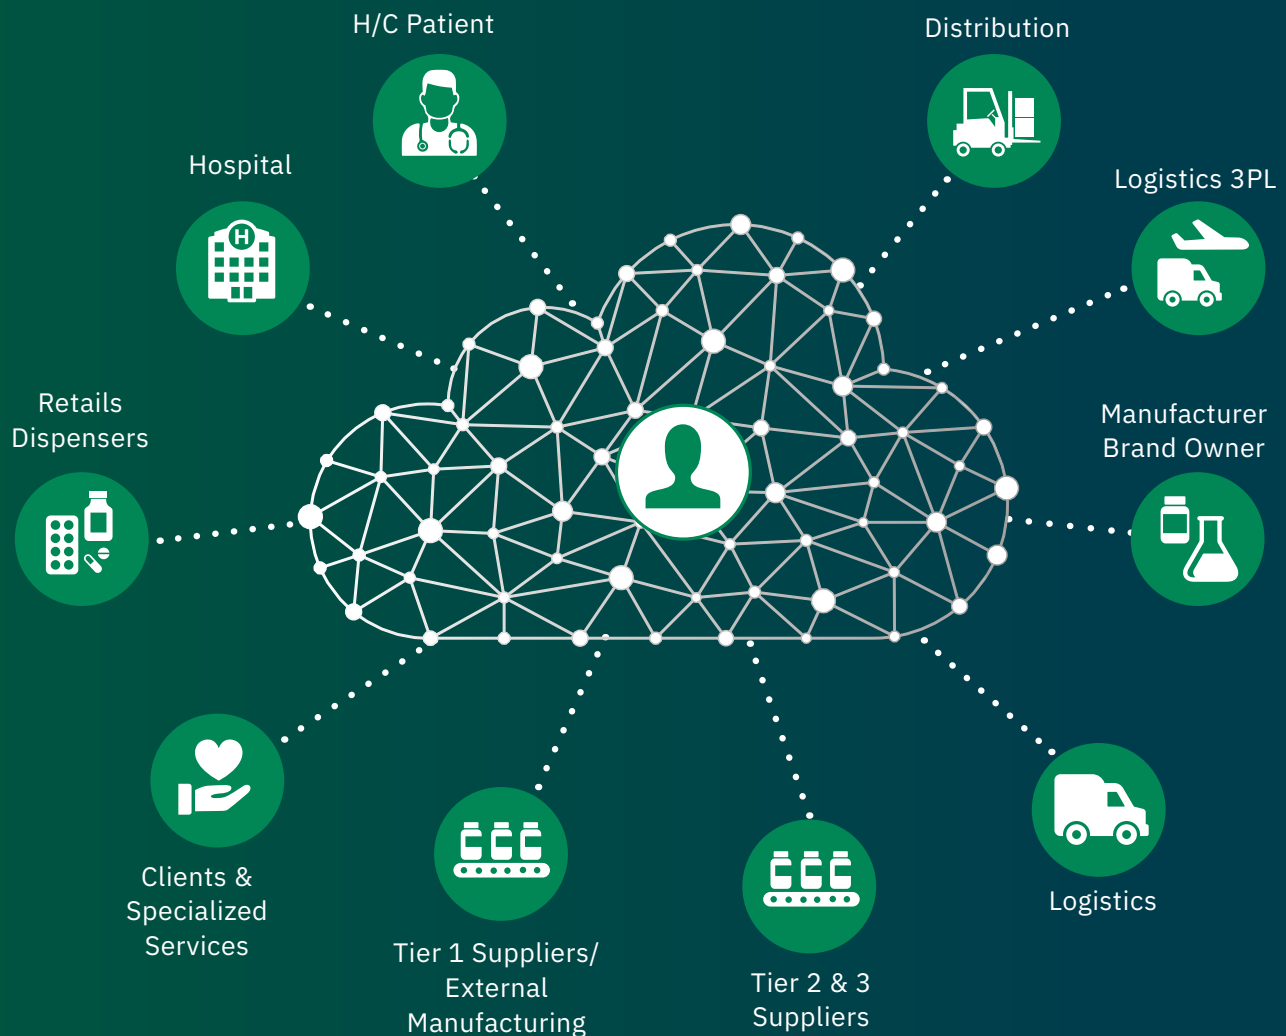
H/C Patient

Distribution

Hospital

Logistics 3PL

Retails Dispensers

Manufacturer Brand Owner

Clients & Specialized Services

Tier 1 Suppliers/ External Manufacturing

Tier 2 & 3 Suppliers

Logistics